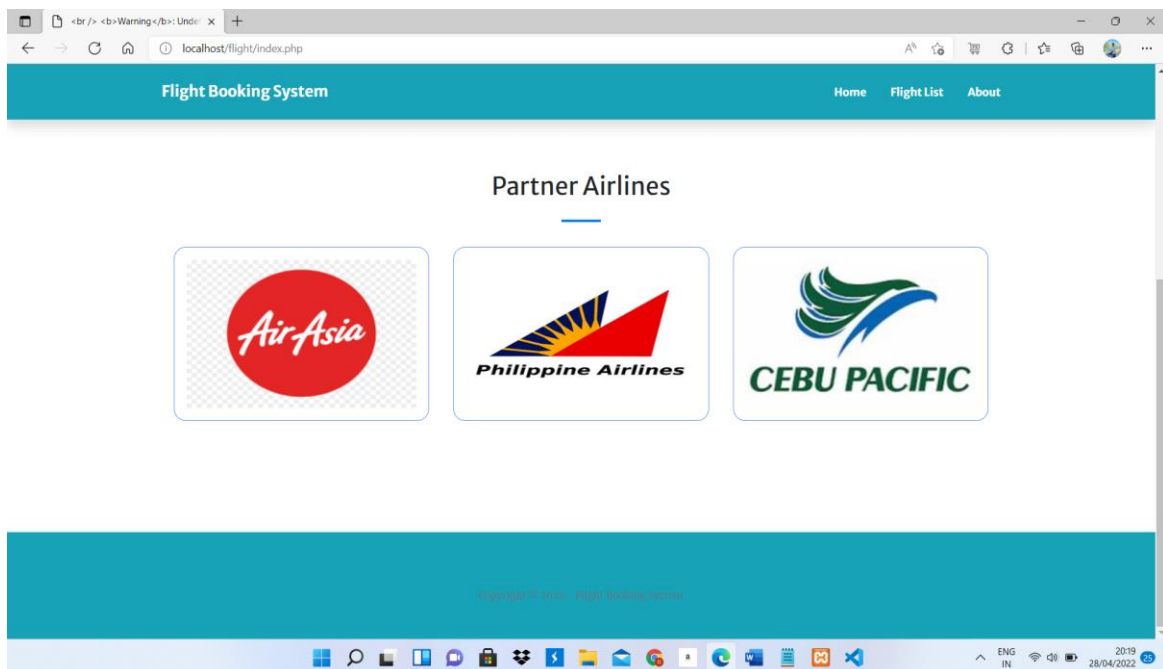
<br /> <b>Warning</b>: Unde ×

localhost/flight/index.php

Flight Booking System

Home Flight List About

Partner Airlines

AirAsia

Philippine Airlines

CEBU PACIFIC

Copyright © 2022 - Flight Booking System

ENG IN

20:19 28/04/2022